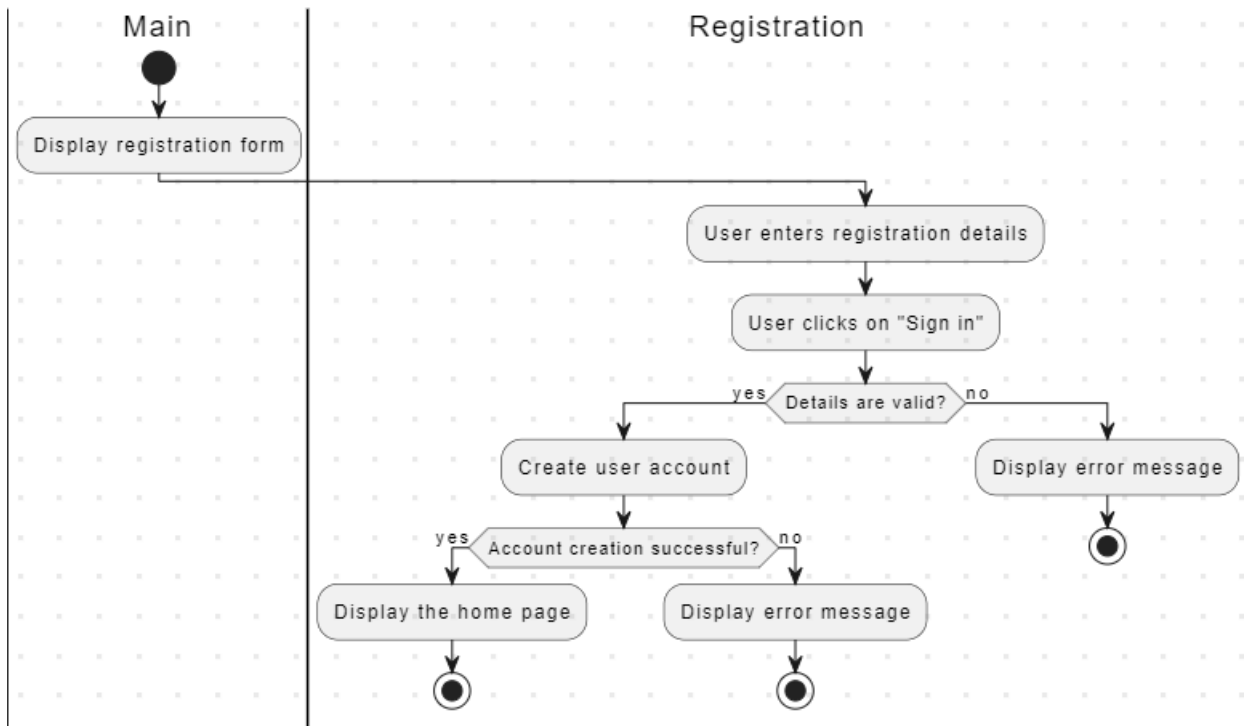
Main

Registration

Display registration form

User enters registration details

User clicks on "Sign in"

yes

Details are valid?

no

Create user account

Display error message

yes

Account creation successful?

no

Display the home page

Display error message